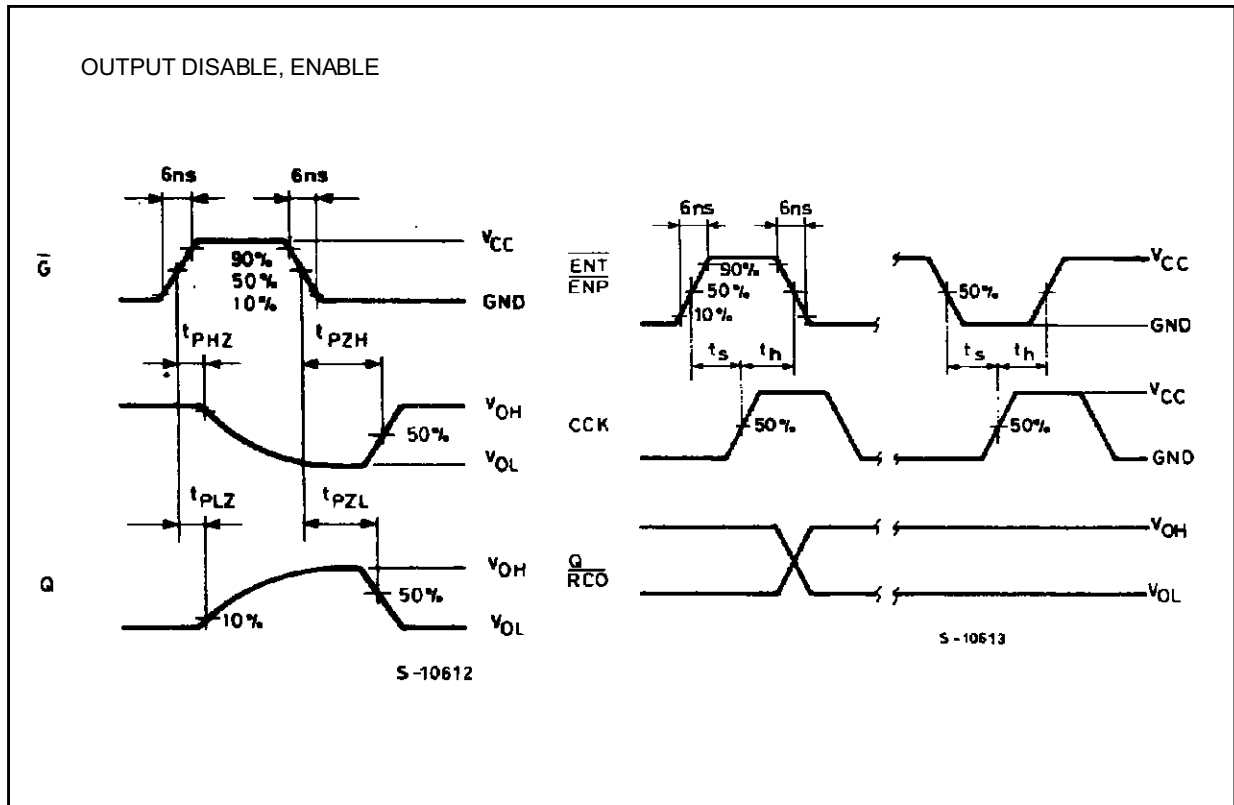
OUTPUT DISABLE, ENABLE

6ns
6ns
$\overline{G}$
$V_{CC}$
90%
50%
10%
GND
$t_{PHZ}$
$t_{PZH}$
$V_{OH}$
50%
$V_{OL}$
$t_{PLZ}$
$t_{PZL}$
Q
$V_{OH}$
50%
10%
$V_{OL}$
S-10612

6ns
6ns
$\frac{\overline{ENT}}{\overline{ENP}}$
90%
50%
10%
50%
$V_{CC}$
GND
$t_s$
$t_h$
$t_s$
$t_h$
CCK
50%
50%
$V_{CC}$
GND
$V_{OH}$
$\frac{Q}{RCO}$
$V_{OL}$
S-10613